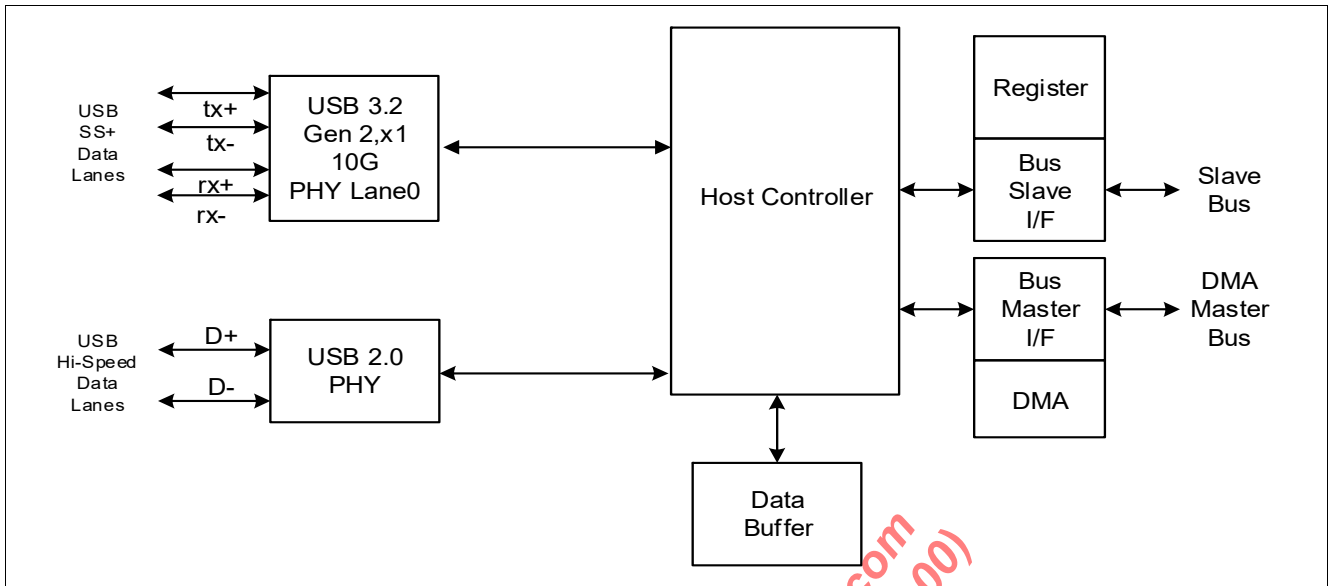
USB
SS+
Data
Lanes

tx+
tx-
rx+
rx-

USB 3.2
Gen 2,x1
10G
PHY Lane0

Host Controller

Register

Bus
Slave
I/F

Slave
Bus

USB
Hi-Speed
Data
Lanes

D+
D-

USB 2.0
PHY

Bus
Master
I/F

DMA
Master
Bus

DMA

Data
Buffer

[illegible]com
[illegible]00)